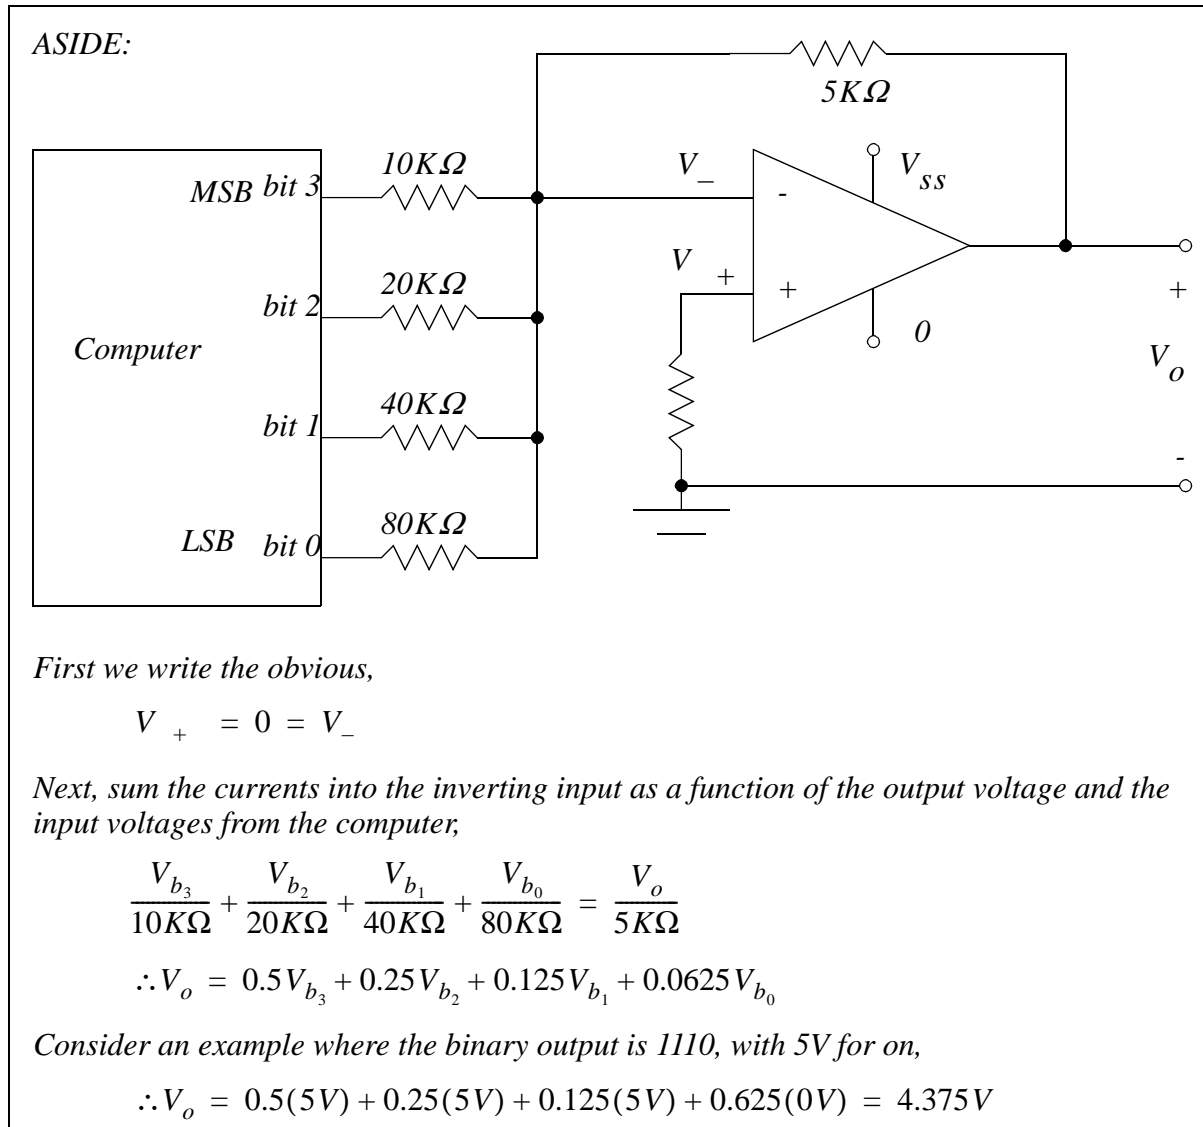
ASIDE:

$5K\Omega$

$10K\Omega$

$V_-$

$V_{ss}$

MSB bit 3

-

$20K\Omega$

V +

+

+

bit 2

0

Computer

$V_o$

$40K\Omega$

bit 1

-

$80K\Omega$

LSB bit 0

First we write the obvious,

$V_+ = 0 = V_-$

Next, sum the currents into the inverting input as a function of the output voltage and the input voltages from the computer,

$\frac{V_{b_3}}{10K\Omega} + \frac{V_{b_2}}{20K\Omega} + \frac{V_{b_1}}{40K\Omega} + \frac{V_{b_0}}{80K\Omega} = \frac{V_o}{5K\Omega}$

$\therefore V_o = 0.5V_{b_3} + 0.25V_{b_2} + 0.125V_{b_1} + 0.0625V_{b_0}$

Consider an example where the binary output is 1110, with 5V for on,

$\therefore V_o = 0.5(5V) + 0.25(5V) + 0.125(5V) + 0.625(0V) = 4.375V$